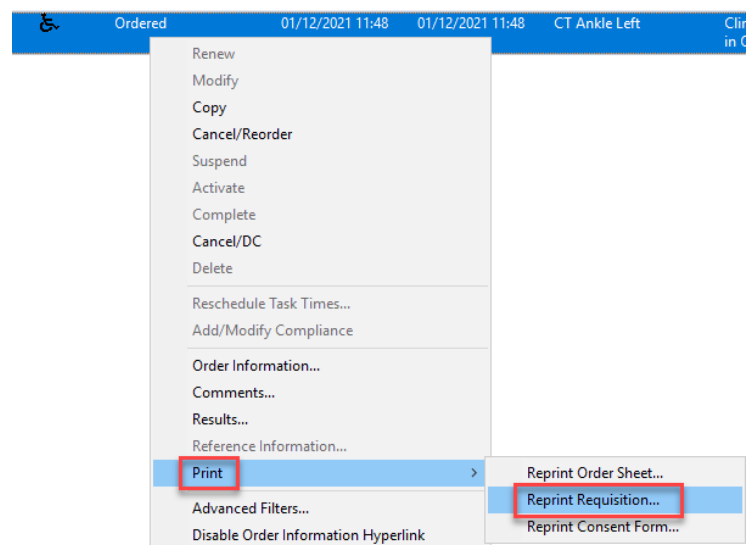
Ordered 01/12/2021 11:48 01/12/2021 11:48 CT Ankle Left Clin in C

Renew
Modify
Copy
Cancel/Reorder
Suspend
Activate
Complete
Cancel/DC
Delete

Reschedule Task Times...
Add/Modify Compliance

Order Information...
Comments...
Results...
Reference Information...
Print

Advanced Filters...
Disable Order Information Hyperlink

Reprint Order Sheet...
Reprint Requisition...
Reprint Consent Form...